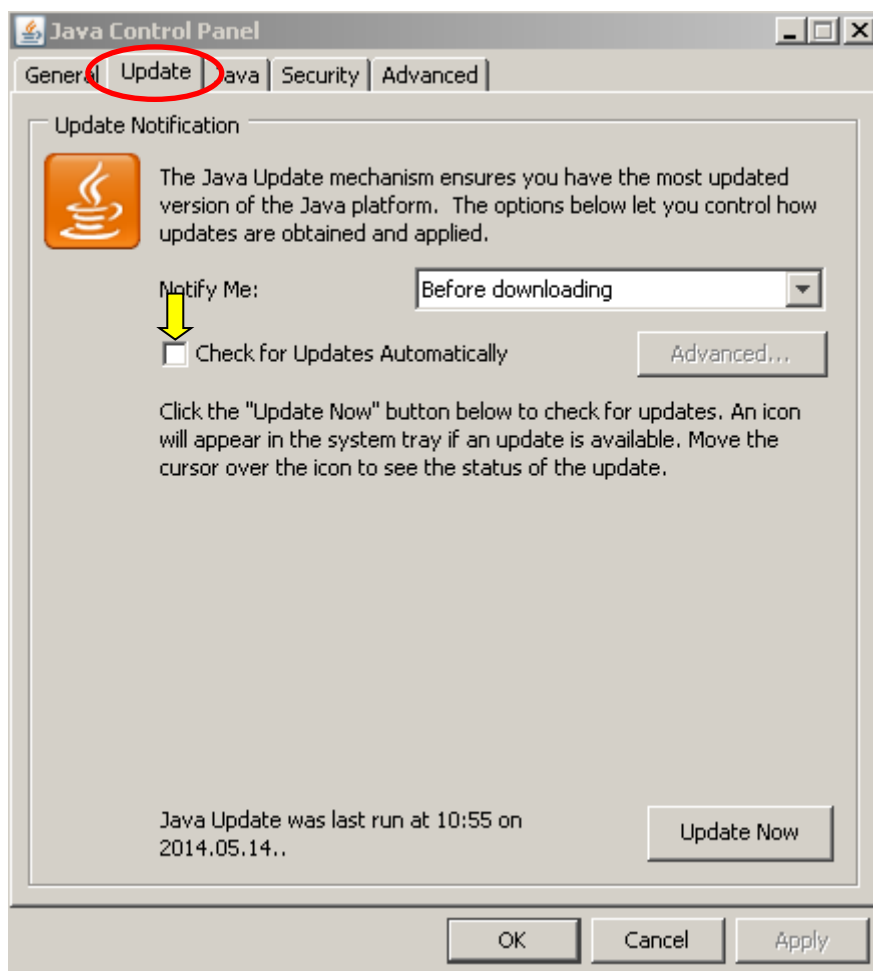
Java Control Panel

General | Update | Java | Security | Advanced

Update Notification

The Java Update mechanism ensures you have the most updated version of the Java platform. The options below let you control how updates are obtained and applied.

Notify Me: Before downloading

Check for Updates Automatically

Advanced...

Click the "Update Now" button below to check for updates. An icon will appear in the system tray if an update is available. Move the cursor over the icon to see the status of the update.

Java Update was last run at 10:55 on 2014.05.14..

Update Now

OK

Cancel

Apply